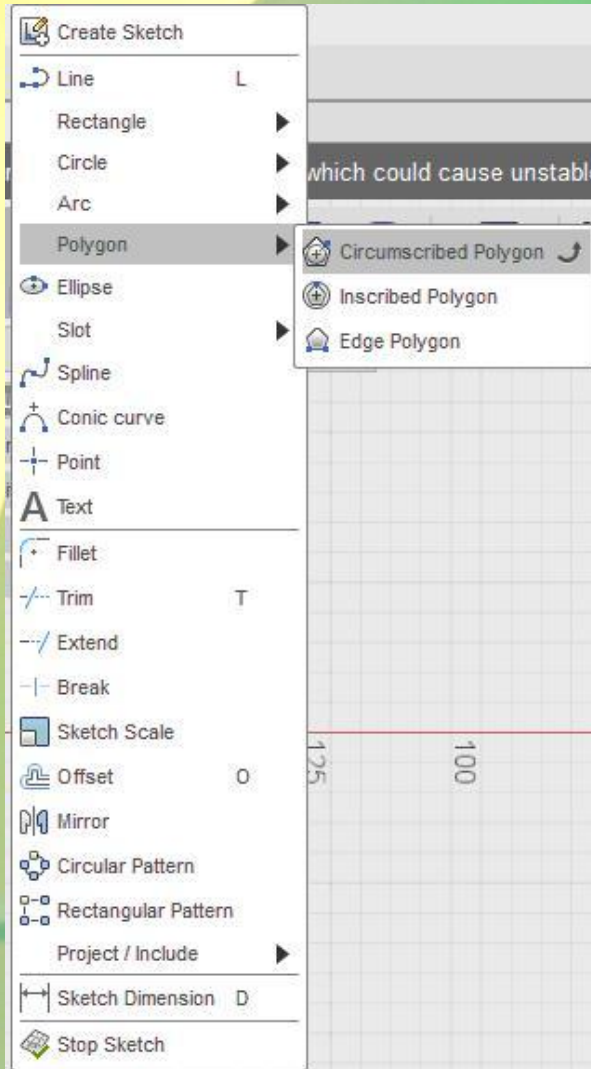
Create Sketch
Line L
Rectangle
Circle
Arc
Polygon
Circumscribed Polygon
Inscribed Polygon
Edge Polygon
Ellipse
Slot
Spline
Conic curve
Point
Text
Fillet
Trim T
Extend
Break
Sketch Scale
Offset O
Mirror
Circular Pattern
Rectangular Pattern
Project / Include
Sketch Dimension D
Stop Sketch

which could cause unstabl

125
100